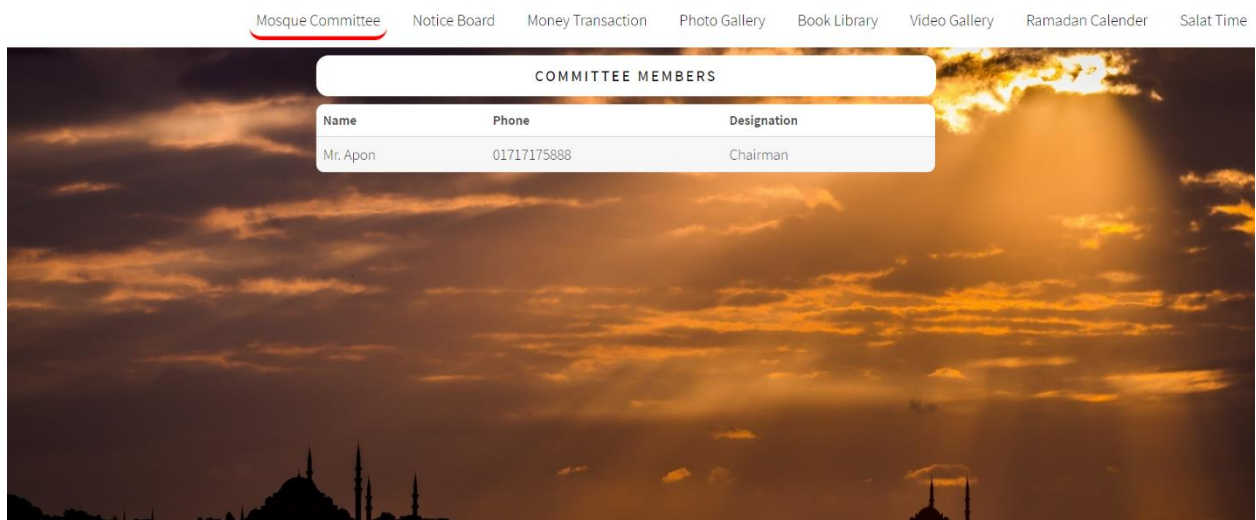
Mosque Committee Notice Board Money Transaction Photo Gallery Book Library Video Gallery Ramadan Calender Salat Time

COMMITTEE MEMBERS

| Name | Phone | Designation |
|---|---|---|
| Mr. Apon | 01717175888 | Chairman |